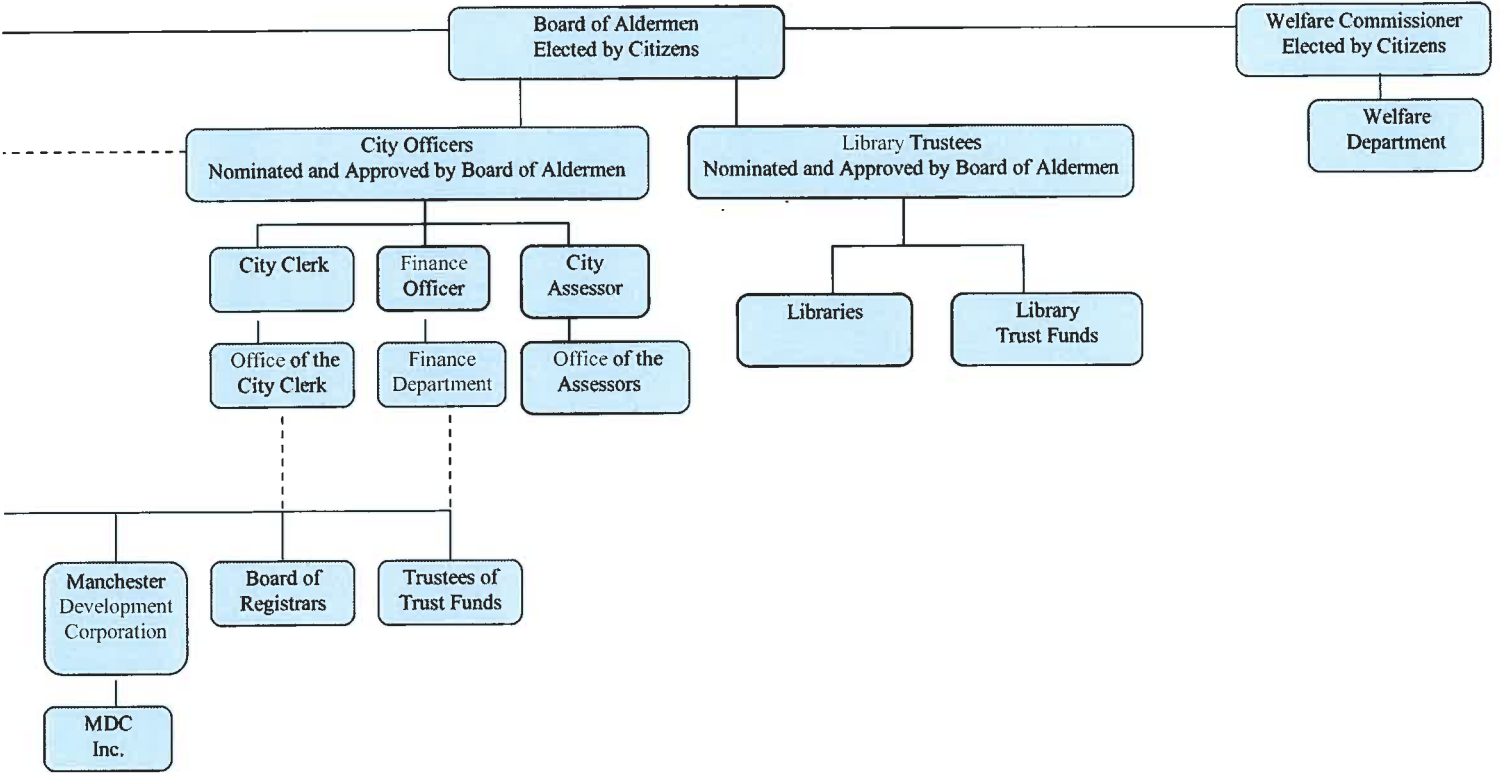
Board of Aldermen
Elected by Citizens

Welfare Commissioner
Elected by Citizens

Welfare Department

City Officers
Nominated and Approved by Board of Aldermen

Library Trustees
Nominated and Approved by Board of Aldermen

City Clerk

Finance Officer

City Assessor

Libraries

Library Trust Funds

Office of the City Clerk

Finance Department

Office of the Assessors

Manchester Development Corporation

Board of Registrars

Trustees of Trust Funds

MDC Inc.